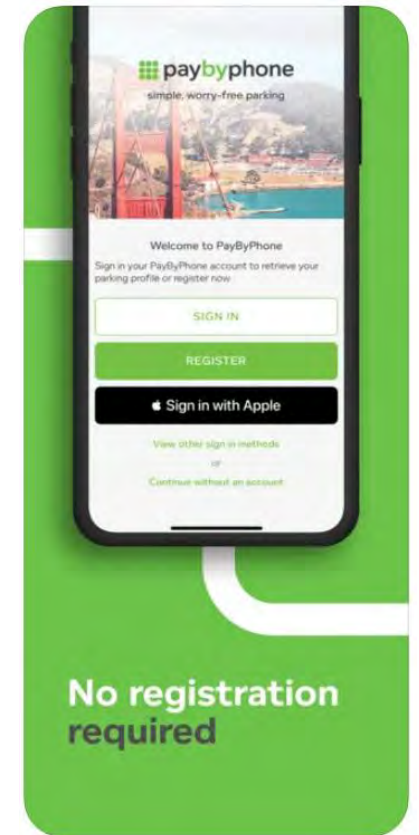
paybyphone
simple, worry-free parking

Welcome to PayByPhone
Sign in your PayByPhone account to retrieve your parking profile or register now

SIGN IN

REGISTER

Sign in with Apple

View other sign in methods
or
Continue without an account

No registration required